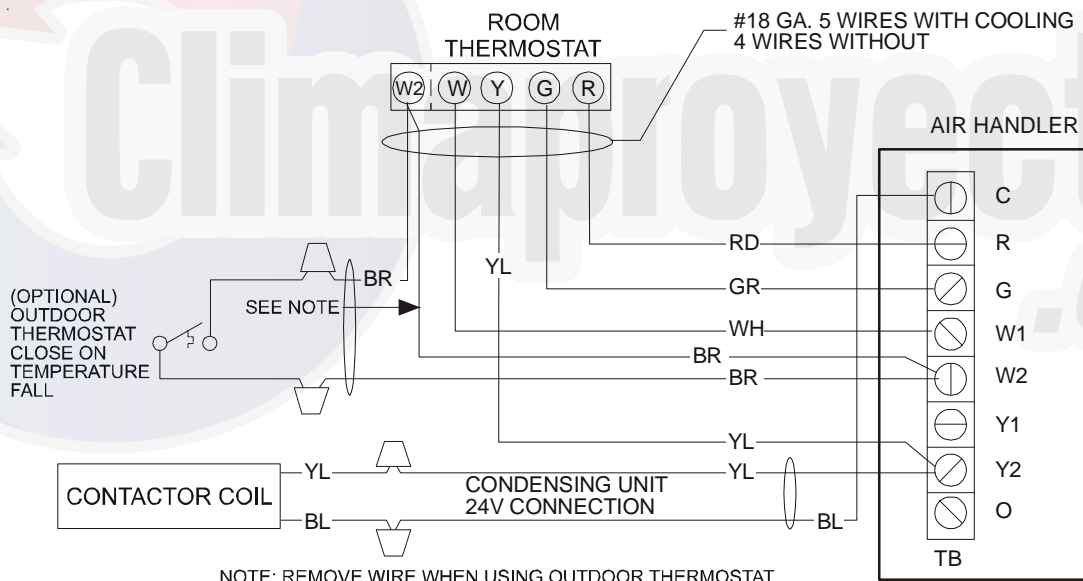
ROOM THERMOSTAT

#18 GA. 5 WIRES WITH COOLING
4 WIRES WITHOUT

W2 W Y G R

AIR HANDLER

C
R
G
W1
W2
Y1
Y2
O
TB

RD
GR
WH
BR
BR
YL
YL
BL

BR
YL
SEE NOTE

(OPTIONAL) OUTDOOR THERMOSTAT CLOSE ON TEMPERATURE FALL

CONTACTOR COIL

YL
BL

CONDENSING UNIT
24V CONNECTION

NOTE: REMOVE WIRE WHEN USING OUTDOOR THERMOSTAT